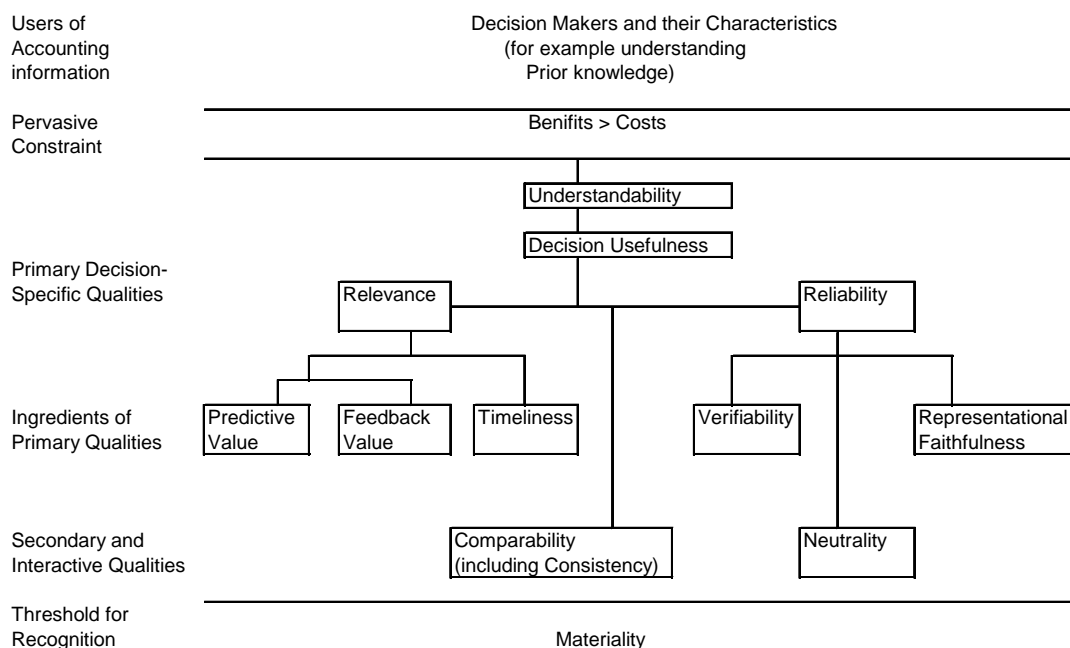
Users of Accounting information

Decision Makers and their Characteristics (for example understanding Prior knowledge)

Pervasive Constraint

Benifits > Costs

Understandability

Decision Usefulness

Primary Decision-Specific Qualities

Relevance

Reliability

Ingredients of Primary Qualities

Predictive Value

Feedback Value

Timeliness

Verifiability

Representational Faithfulness

Secondary and Interactive Qualities

Comparability (including Consistency)

Neutrality

Threshold for Recognition

Materiality